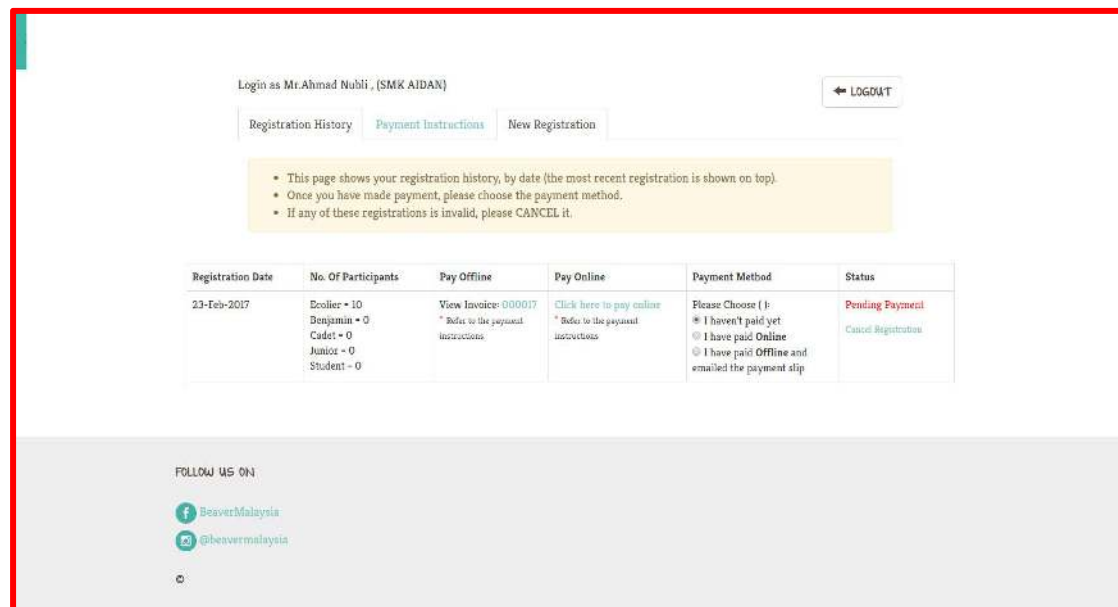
Login as Mr.Ahmad Nubli , (SMK AIDAN)

LOGOUT

Registration History | Payment Instructions | New Registration

- This page shows your registration history, by date (the most recent registration is shown on top).
- Once you have made payment, please choose the payment method.
- If any of these registrations is invalid, please CANCEL it.

| Registration Date | No. Of Participants | Pay Offline | Pay Online | Payment Method | Status |
|---|---|---|---|---|---|
| 23-Feb-2017 | Ecolier - 10 Benjamin - 0 Cadet - 0 Junior - 0 Student - 0 | View Invoice: 000017 * Refer to the payment instructions | Click here to pay online * Refer to the payment instructions | Please Choose ( ): I haven't paid yet I have paid Online I have paid Offline and emailed the payment slip | Pending Payment Cancel Registration |

FOLLOW US ON

BeaverMalaysia

@beavermalaysia

©